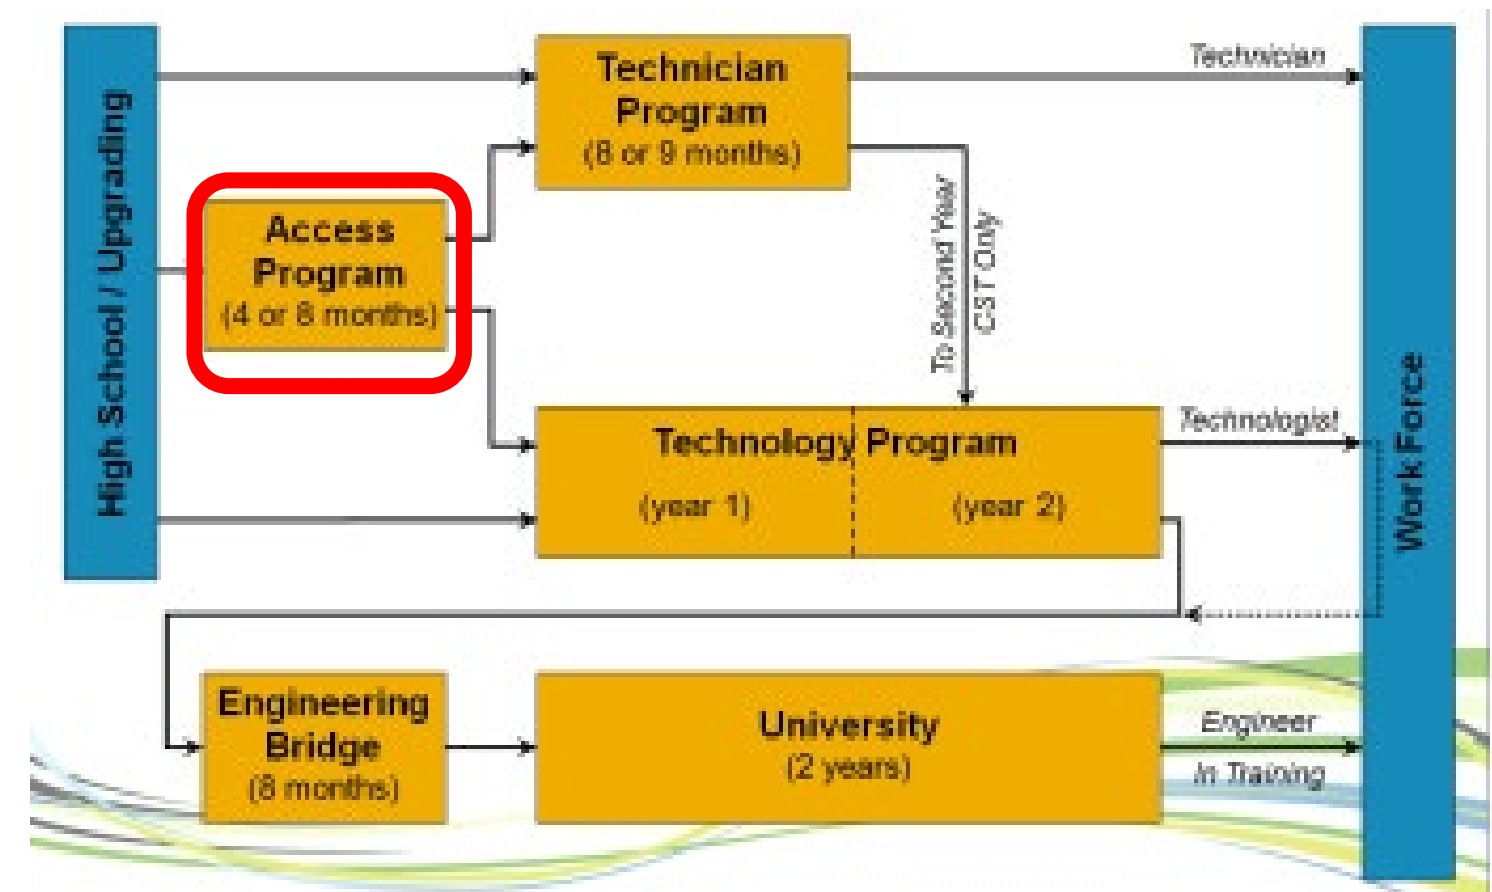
High School / Upgrading

Technician Program
(8 or 9 months)

Technician

Access Program
(4 or 8 months)

To Second Year
CST Only

Technology Program
(year 1)
(year 2)

Technologist

Work Force

Engineering Bridge
(8 months)

University
(2 years)

Engineer
In Training